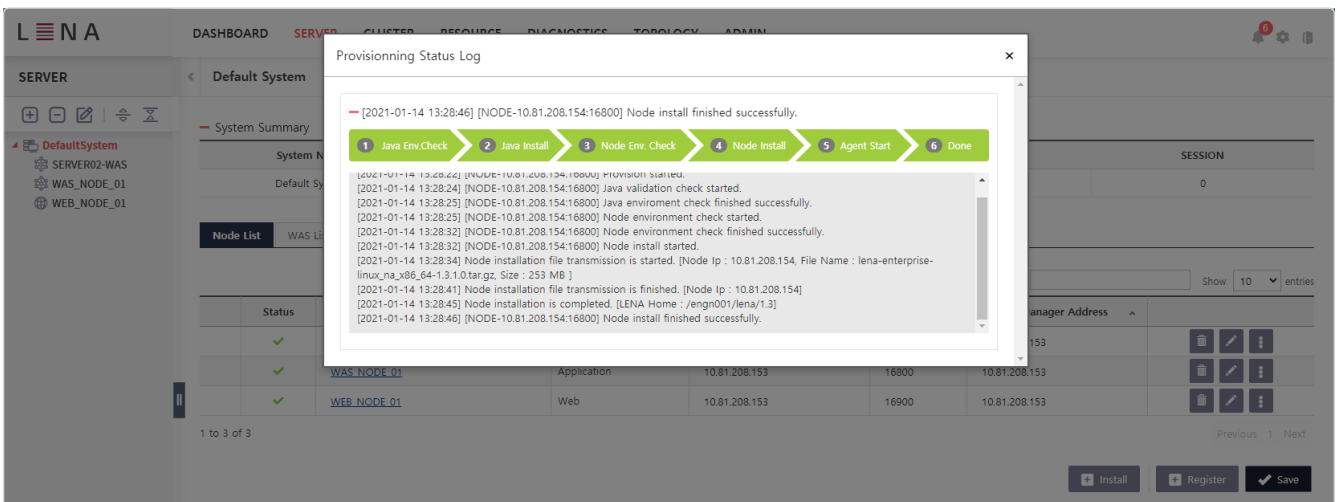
LENA

DASHBOARD SERVER CLUSTER RESOURCE DIAGNOSTICS TOPOLOGY ADMIN

6

SERVER

Default System

DefaultSystem
SERVER02-WAS
WAS_NODE_01
WEB_NODE_01

System Summary

System N

Default Sy

SESSION

0

Node List

WAS Li

Show 10 entries

Status

anager Address

WAS_NODE_01 Application 10.81.208.153 16800 10.81.208.153

WEB_NODE_01 Web 10.81.208.153 16900 10.81.208.153

153

1 to 3 of 3

Previous 1 Next

Install Register Save

Provisionning Status Log

×

[2021-01-14 13:28:46] [NODE-10.81.208.154:16800] Node install finished successfully.

1 Java Env.Check
2 Java Install
3 Node Env. Check
4 Node Install
5 Agent Start
6 Done

[2021-01-14 13:28:22] [NODE-10.81.208.154:16800] Provision started.
[2021-01-14 13:28:24] [NODE-10.81.208.154:16800] Java validation check started.
[2021-01-14 13:28:25] [NODE-10.81.208.154:16800] Java enviroment check finished successfully.
[2021-01-14 13:28:25] [NODE-10.81.208.154:16800] Node environment check started.
[2021-01-14 13:28:32] [NODE-10.81.208.154:16800] Node environment check finished successfully.
[2021-01-14 13:28:32] [NODE-10.81.208.154:16800] Node install started.
[2021-01-14 13:28:34] Node installation file transmission is started. [Node Ip : 10.81.208.154, File Name : lena-enterprise-linux_na_x86_64-1.3.1.0.tar.gz, Size : 253 MB ]
[2021-01-14 13:28:41] Node installation file transmission is finished. [Node Ip : 10.81.208.154]
[2021-01-14 13:28:45] Node installation is completed. [LENA Home : /engn001/lena/1.3]
[2021-01-14 13:28:46] [NODE-10.81.208.154:16800] Node install finished successfully.